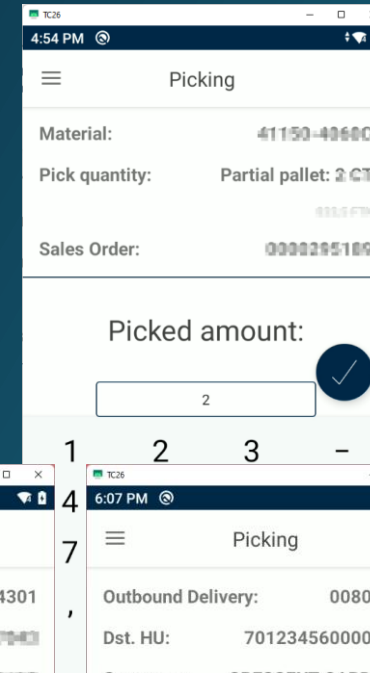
TC26

4:54 PM

Picking

Material: 41150-40600

Pick quantity: Partial pallet: 2 CT

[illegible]

Sales Order: 0000295189

Picked amount:

2

1 2 3 –

4

7

,

4301

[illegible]

TC26

6:07 PM

Picking

Outbound Delivery: 0080

Dst. HU: 701234560000